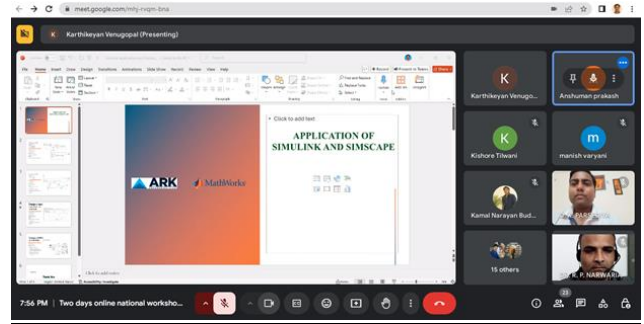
meet.google.com/mfy-rvqm-bna

K Karthikeyan Venugopal (Presenting)

Click to add text

APPLICATION OF SIMULINK AND SIMSCAPE

ARK

MathWorks

Click to add notes

K Karthikeyan Venugo...

Anshuman prakash

K Kishore Tilwani

m manish varyani

Kamal Narayan Bud...

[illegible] PARS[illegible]

15 others

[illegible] R. P. NARWARIA

7:56 PM | Two days online national worksho...

23